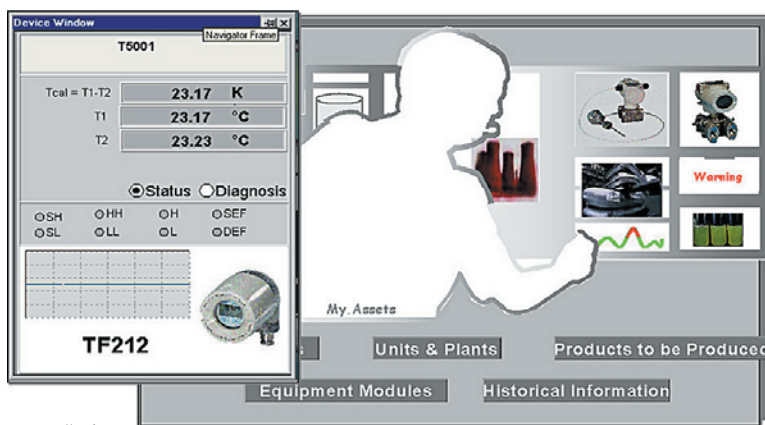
Device Window

Navigator Frame

T5001

Tcal = T1-T2 23.17 K

T1 23.17 °C

T2 23.23 °C

Status Diagnosis

SH HH H SEF

SL LL L DEF

TF212

Warning

My. Assets

s

Units & Plants

Products to be Produced

Equipment Modules

Historical Information